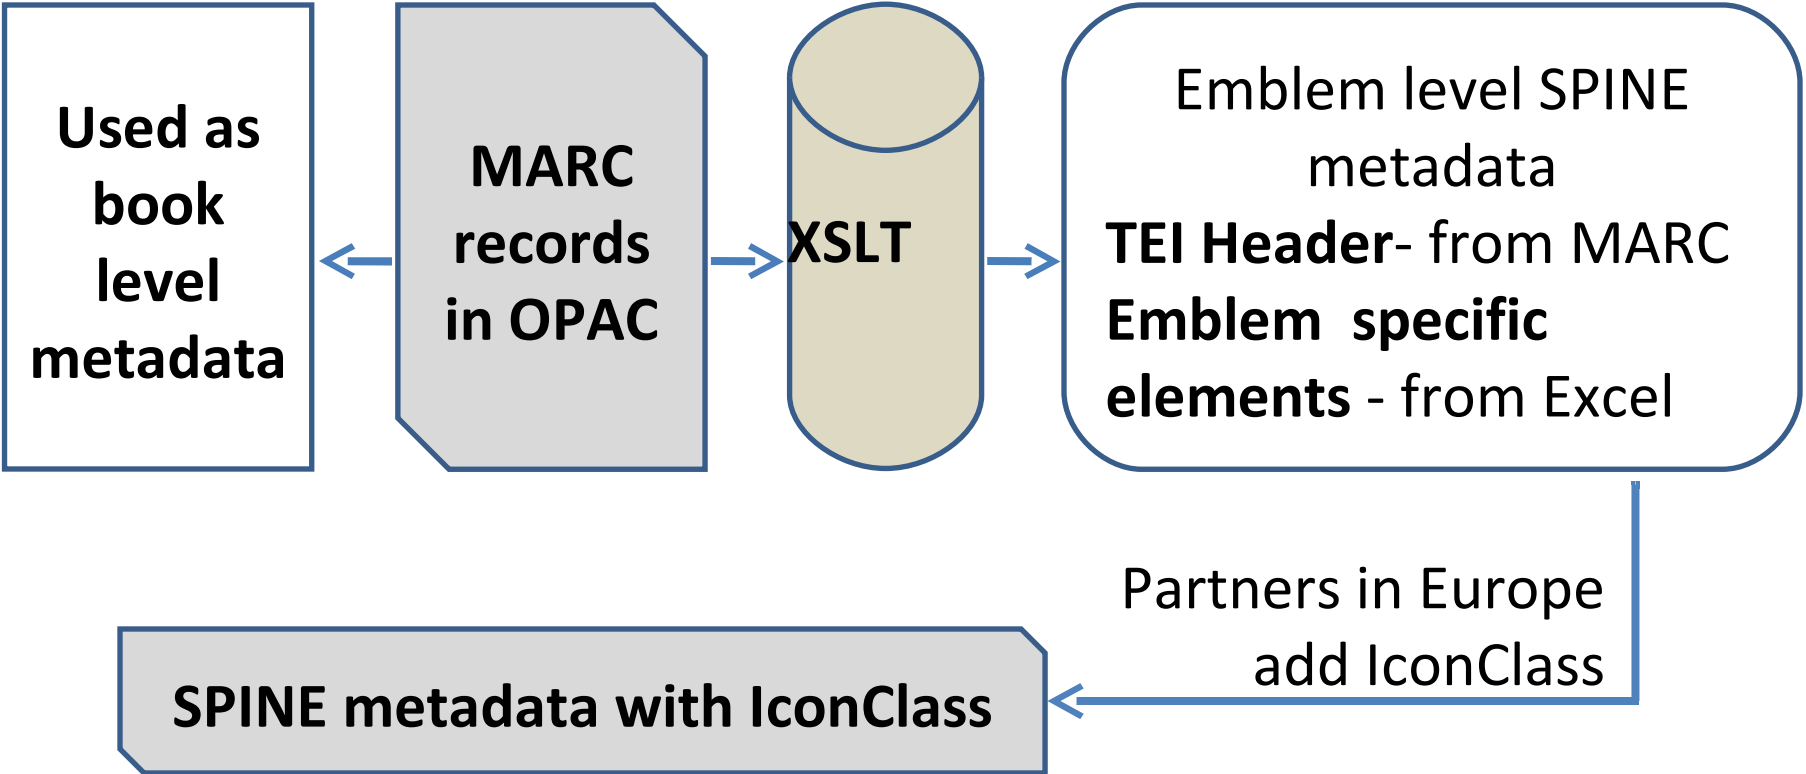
Used as book level metadata

MARC records in OPAC

XSLT

Emblem level SPINE metadata
**TEI Header**- from MARC
**Emblem specific elements** - from Excel

Partners in Europe add IconClass

SPINE metadata with IconClass